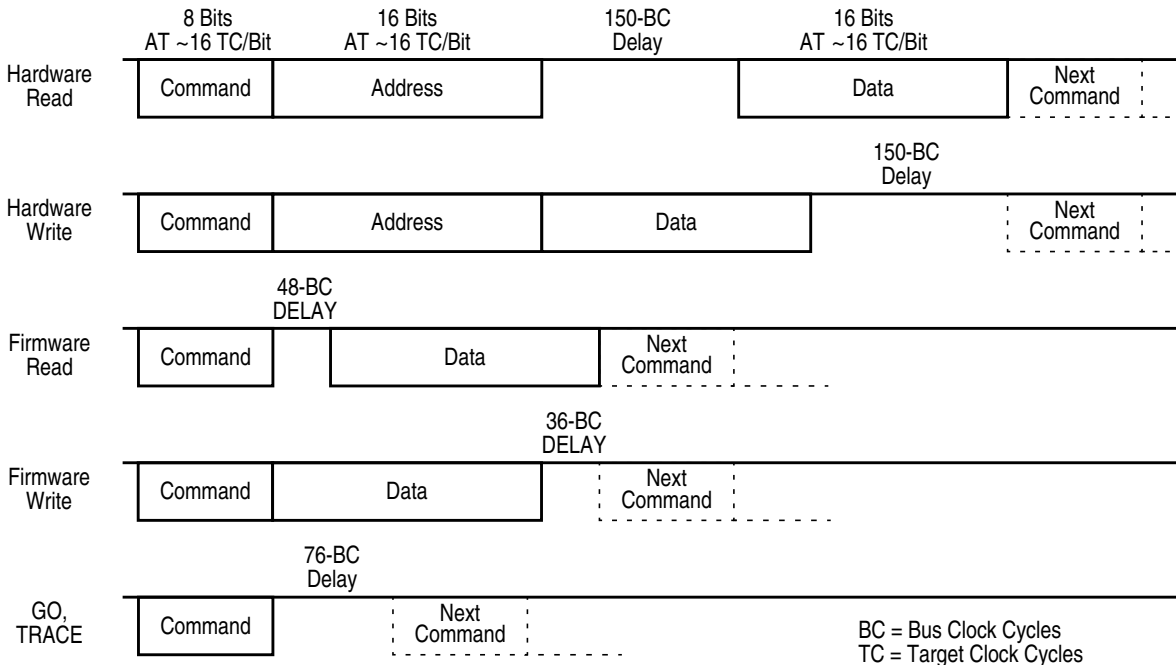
8 Bits
AT ~16 TC/Bit

16 Bits
AT ~16 TC/Bit

150-BC
Delay

16 Bits
AT ~16 TC/Bit

Hardware
Read

Command

Address

Data

Next
Command

150-BC
Delay

Hardware
Write

Command

Address

Data

Next
Command

48-BC
DELAY

Firmware
Read

Command

Data

Next
Command

36-BC
DELAY

Firmware
Write

Command

Data

Next
Command

76-BC
Delay

GO,
TRACE

Command

Next
Command

BC = Bus Clock Cycles
TC = Target Clock Cycles